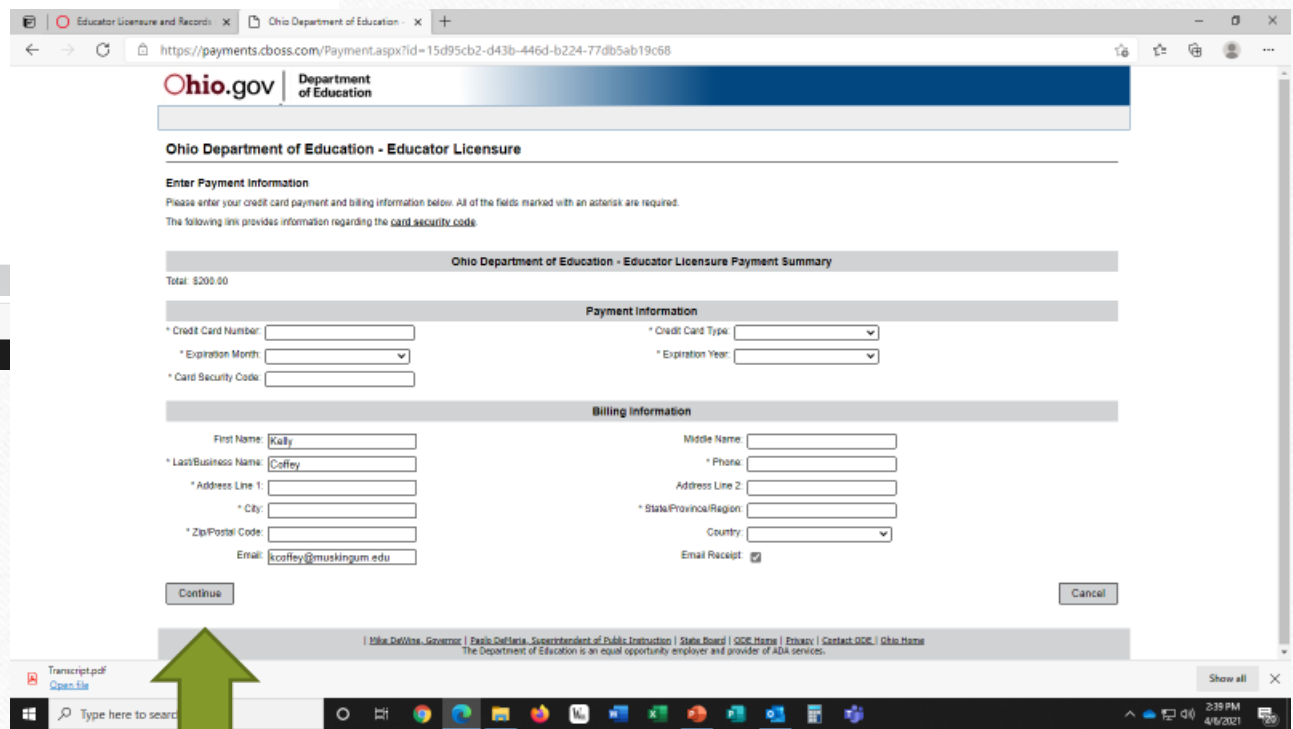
Educator Licensure and Records ×
Ohio Department of Education ×
+

https://payments.cboss.com/Payment.aspx?id=15d95cb2-d43b-446d-b224-77db5ab19c68

Ohio.gov | Department of Education

Ohio Department of Education - Educator Licensure

Enter Payment Information

Please enter your credit card payment and billing information below. All of the fields marked with an asterisk are required.

The following link provides information regarding the card security code.

Ohio Department of Education - Educator Licensure Payment Summary

Total: $200.00

Payment Information

* Credit Card Number:
* Credit Card Type:
* Expiration Month:
* Expiration Year:
* Card Security Code:

Billing Information

First Name: Kelly
Middle Name:
* Last/Business Name: Coffey
* Phone:
* Address Line 1:
Address Line 2:
* City:
* State/Province/Region:
* Zip/Postal Code:
Country:
Email: kcoffey@muskingum.edu
Email Receipt:

Continue
Cancel

| Mike DeWine, Governor | Paolo DeMaria, Superintendent of Public Instruction | State Board | ODE Home | Privacy | Contact ODE | Ohio Home
The Department of Education is an equal opportunity employer and provider of ADA services.

Transcript.pdf
Open file

Show all

Type here to search

2:39 PM
4/6/2021